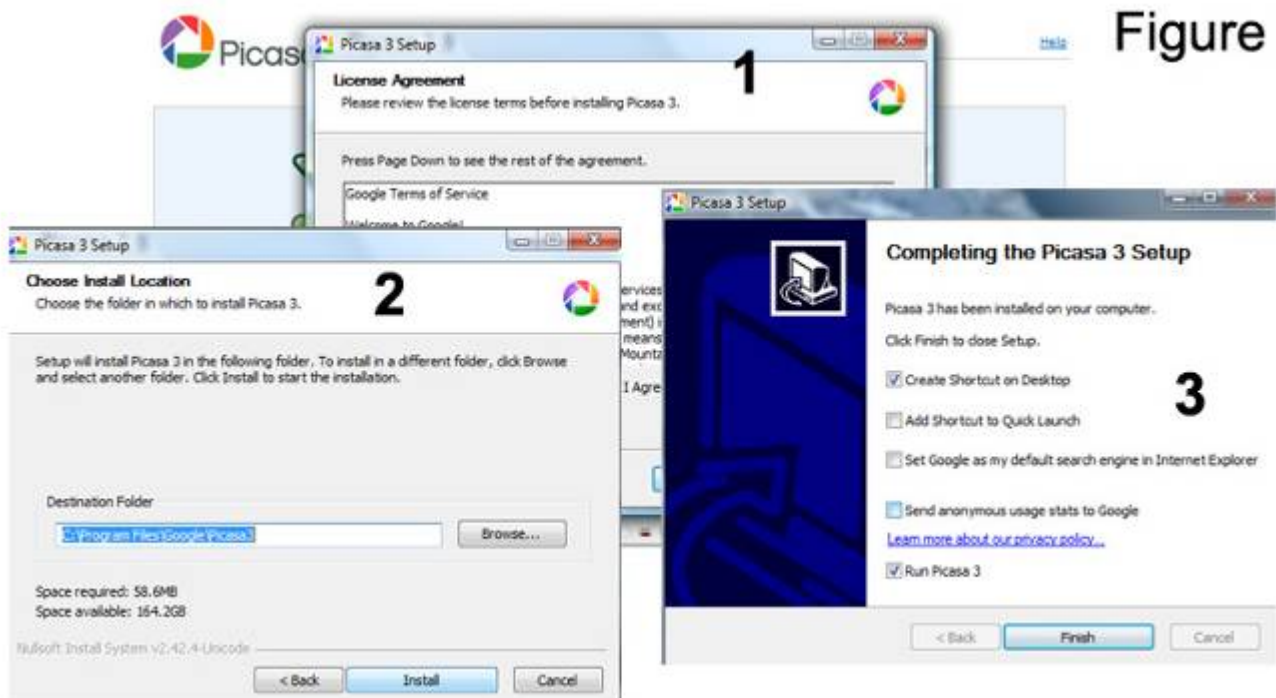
Picas

Help

Figure

Picasa 3 Setup

License Agreement
Please review the license terms before installing Picasa 3.

1

Press Page Down to see the rest of the agreement.

Google Terms of Service

Welcome to Google!

ervices
nd exc
ment) i
means
Mount

I Agre

Picasa 3 Setup

Choose Install Location
Choose the folder in which to install Picasa 3.

2

Setup will install Picasa 3 in the following folder. To install in a different folder, click Browse and select another folder. Click Install to start the installation.

Destination Folder

C:\Program Files\Google\Picasa3

Browse...

Space required: 58.6MB
Space available: 164.2GB

Nullsoft Install System v2.42.4-Unicode

< Back

Install

Cancel

Picasa 3 Setup

Completing the Picasa 3 Setup

Picasa 3 has been installed on your computer.

Click Finish to close Setup.

Create Shortcut on Desktop

3

Add Shortcut to Quick Launch

Set Google as my default search engine in Internet Explorer

Send anonymous usage stats to Google

Learn more about our privacy policy...

Run Picasa 3

< Back

Finish

Cancel